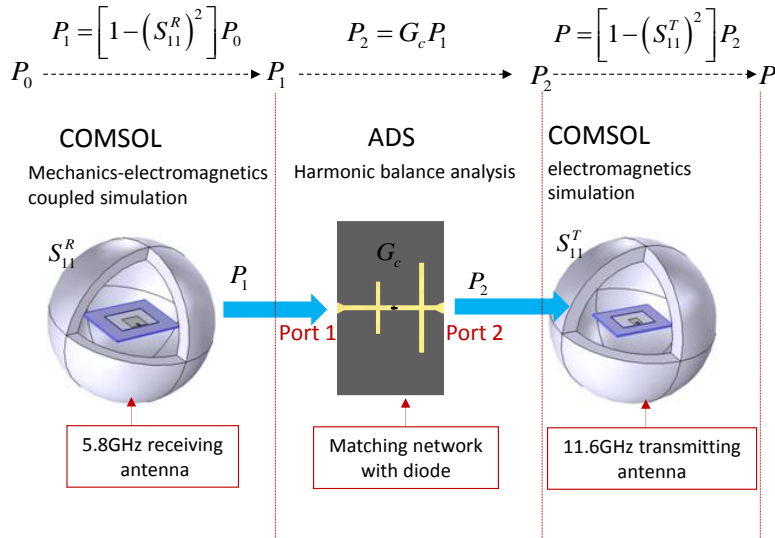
$P_1 = \left[1-\left(S_{11}^R\right)^2\right]P_0$

$P_2 = G_c P_1$

$P = \left[1-\left(S_{11}^T\right)^2\right]P_2$

$P_0$ $P_1$ $P_2$ $P$

COMSOL

Mechanics-electromagnetics coupled simulation

ADS

Harmonic balance analysis

COMSOL

electromagnetics simulation

$S_{11}^R$

$P_1$

$G_c$

$P_2$

$S_{11}^T$

Port 1

Port 2

5.8GHz receiving antenna

Matching network with diode

11.6GHz transmitting antenna